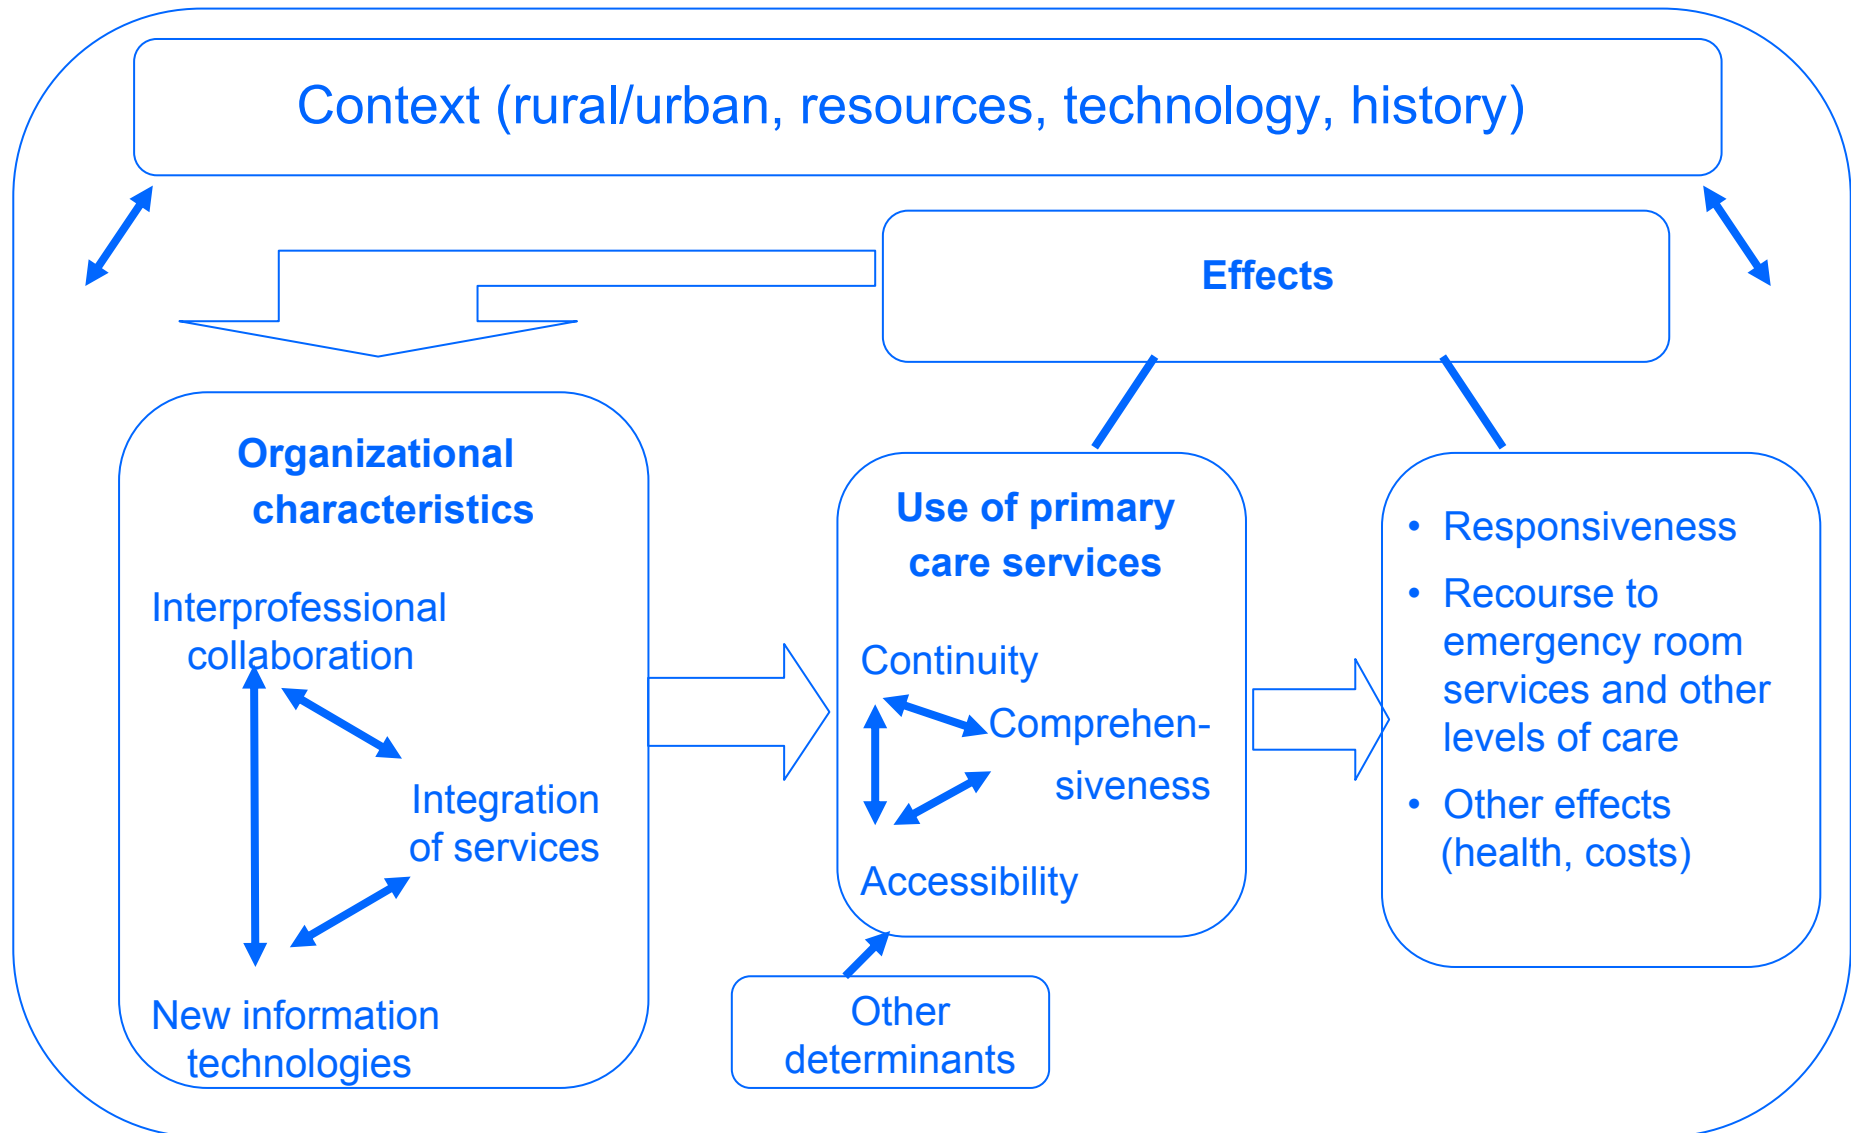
Context (rural/urban, resources, technology, history)

Effects

Organizational characteristics

Interprofessional collaboration

Integration of services

New information technologies

Use of primary care services

Continuity

Comprehensiveness

Accessibility

Other determinants

• Responsiveness
• Recourse to emergency room services and other levels of care
• Other effects (health, costs)